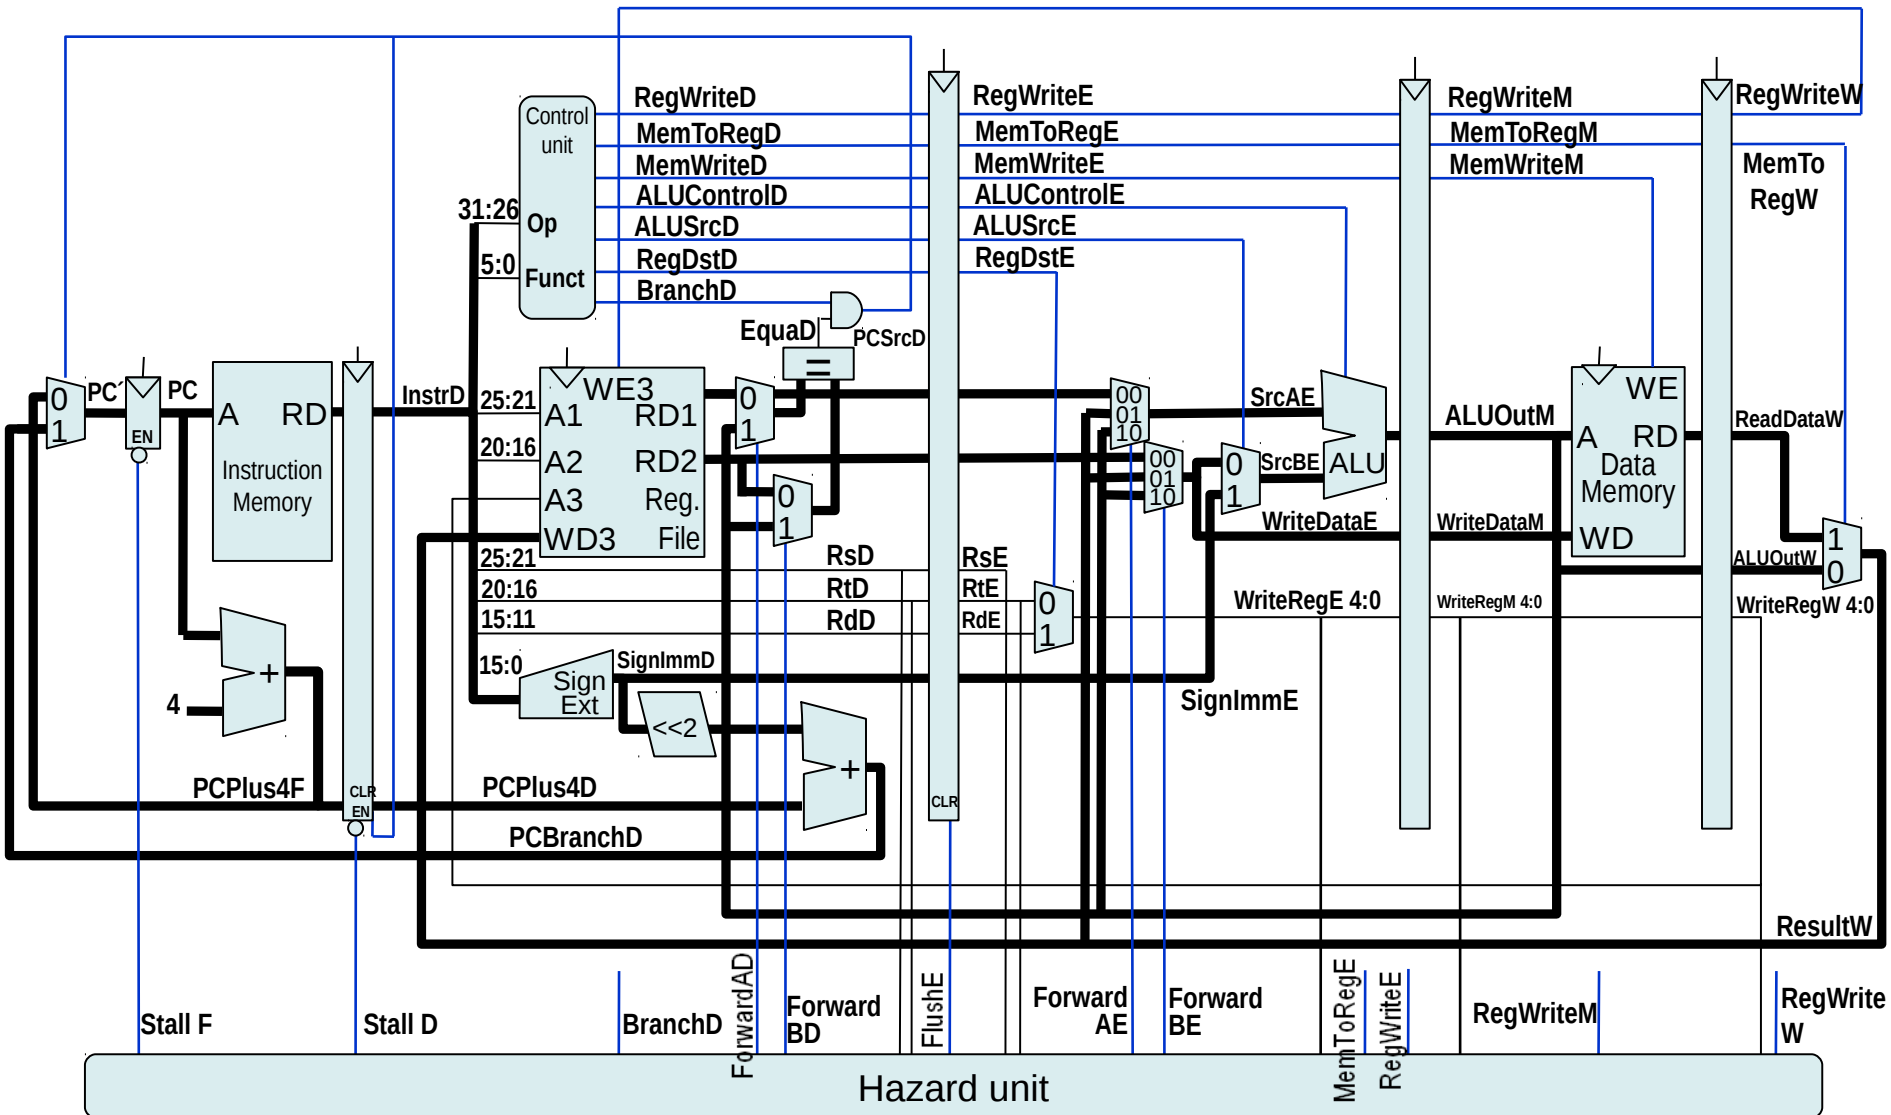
Control unit
Op
Funct
31:26
5:0
RegWriteD
MemToRegD
MemWriteD
ALUControlD
ALUSrcD
RegDstD
BranchD
RegWriteE
MemToRegE
MemWriteE
ALUControlE
ALUSrcE
RegDstE
RegWriteM
MemToRegM
MemWriteM
RegWriteW
MemTo RegW
EquaD
PCSrcD
=
0
1
PC´
PC
EN
A RD
Instruction Memory
InstrD
WE3
A1 RD1
A2 RD2
A3 Reg.
WD3 File
25:21
20:16
0
1
0
1
25:21
20:16
15:11
RsD
RtD
RdD
RsE
RtE
RdE
0
1
00
01
10
00
01
10
0
1
SrcAE
SrcBE
ALU
WriteDataE
WriteRegE 4:0
ALUOutM
WriteDataM
WriteRegM 4:0
WE
A RD
Data Memory
WD
ReadDataW
ALUOutW
WriteRegW 4:0
1
0
15:0
Sign Ext
SignImmD
SignImmE
<<2
+
+
4
PCPlus4F
PCPlus4D
PCBranchD
CLR
EN
CLR
ResultW
Stall F
Stall D
BranchD
ForwardAD
Forward BD
FlushE
Forward AE
Forward BE
MemToRegE
RegWriteE
RegWriteM
RegWrite W
Hazard unit